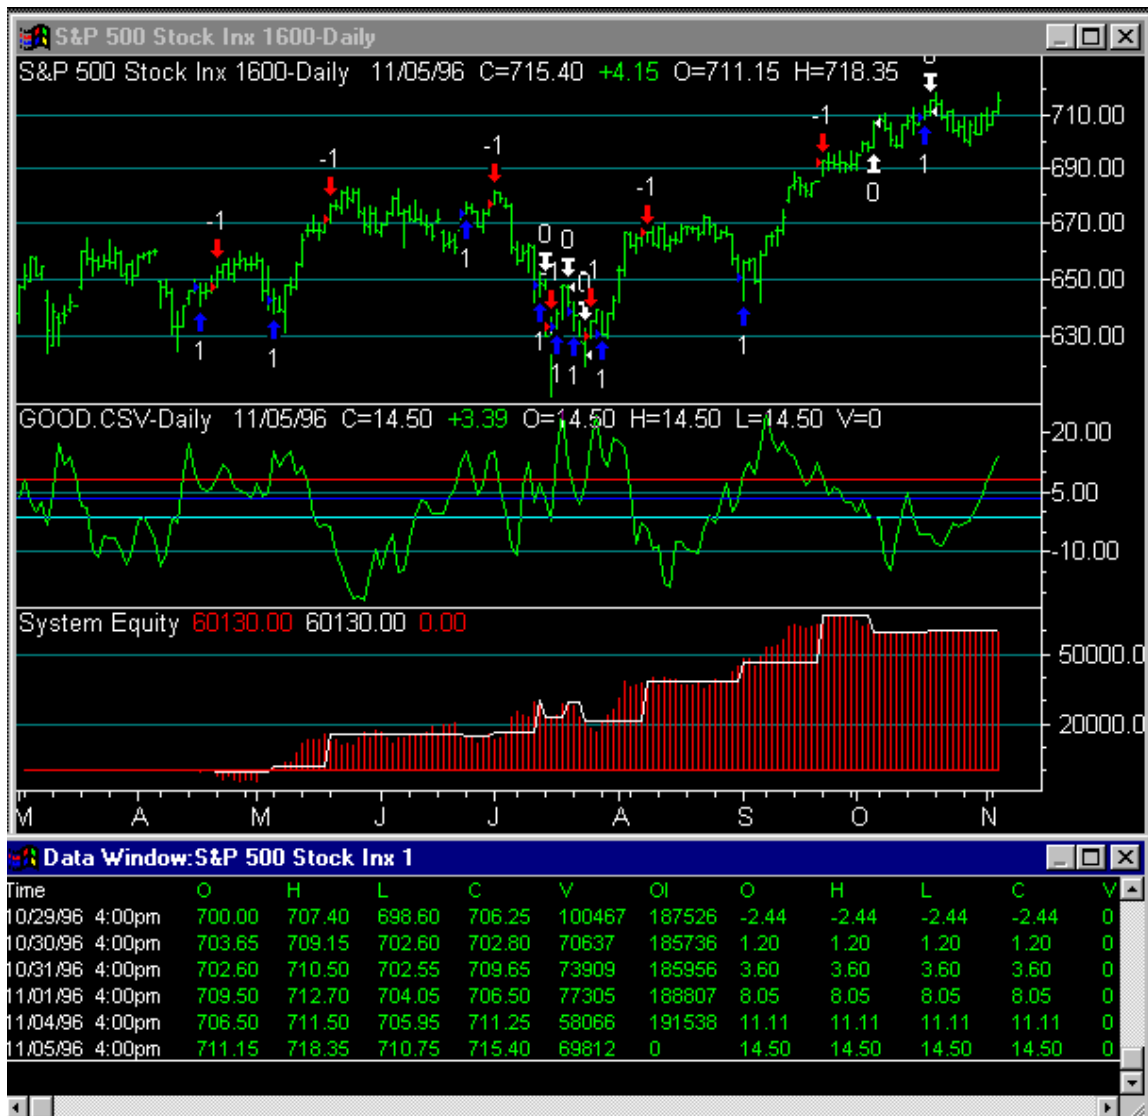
S&P 500 Stock Inx 1600-Daily

S&P 500 Stock Inx 1600-Daily 11/05/96 C=715.40 +4.15 O=711.15 H=718.35

710.00
690.00
670.00
650.00
630.00

-1 -1 -1 -1 -1 0 0 0 -1 0 0 1 1 1 1 1 1 1 1 1 1 1

GOOD.CSV-Daily 11/05/96 C=14.50 +3.39 O=14.50 H=14.50 L=14.50 V=0

20.00
5.00
-10.00

System Equity 60130.00 60130.00 0.00

50000.0
20000.0

M A M J J A S O N

Data Window:S&P 500 Stock Inx 1

| Time | O | H | L | C | V | OI | O | H | L | C | V |
|---|---|---|---|---|---|---|---|---|---|---|---|
| 10/29/96 4:00pm | 700.00 | 707.40 | 698.60 | 706.25 | 100467 | 187526 | -2.44 | -2.44 | -2.44 | -2.44 | 0 |
| 10/30/96 4:00pm | 703.65 | 709.15 | 702.60 | 702.80 | 70637 | 185736 | 1.20 | 1.20 | 1.20 | 1.20 | 0 |
| 10/31/96 4:00pm | 702.60 | 710.50 | 702.55 | 709.65 | 73909 | 185956 | 3.60 | 3.60 | 3.60 | 3.60 | 0 |
| 11/01/96 4:00pm | 709.50 | 712.70 | 704.05 | 706.50 | 77305 | 188807 | 8.05 | 8.05 | 8.05 | 8.05 | 0 |
| 11/04/96 4:00pm | 706.50 | 711.50 | 705.95 | 711.25 | 58066 | 191538 | 11.11 | 11.11 | 11.11 | 11.11 | 0 |
| 11/05/96 4:00pm | 711.15 | 718.35 | 710.75 | 715.40 | 69812 | 0 | 14.50 | 14.50 | 14.50 | 14.50 | 0 |